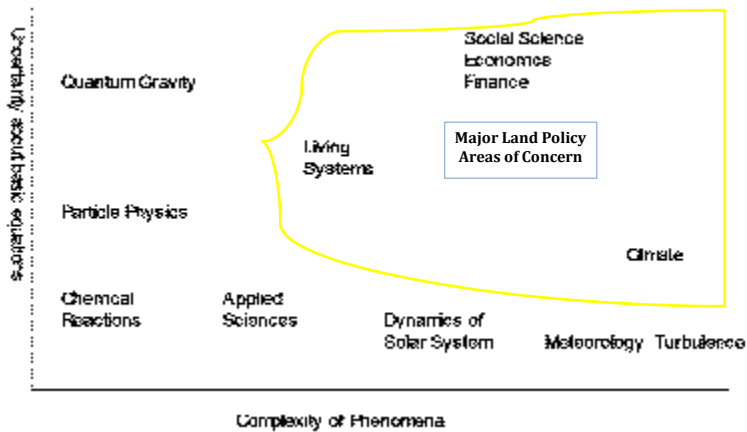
Uncertainty about basic equations

Quantum Gravity

Social Science
Economics
Finance

Living
Systems

Major Land Policy
Areas of Concern

Particle Physics

Climate

Chemical
Reactions

Applied
Sciences

Dynamics of
Solar System

Meteorology

Turbulence

Complexity of Phenomena